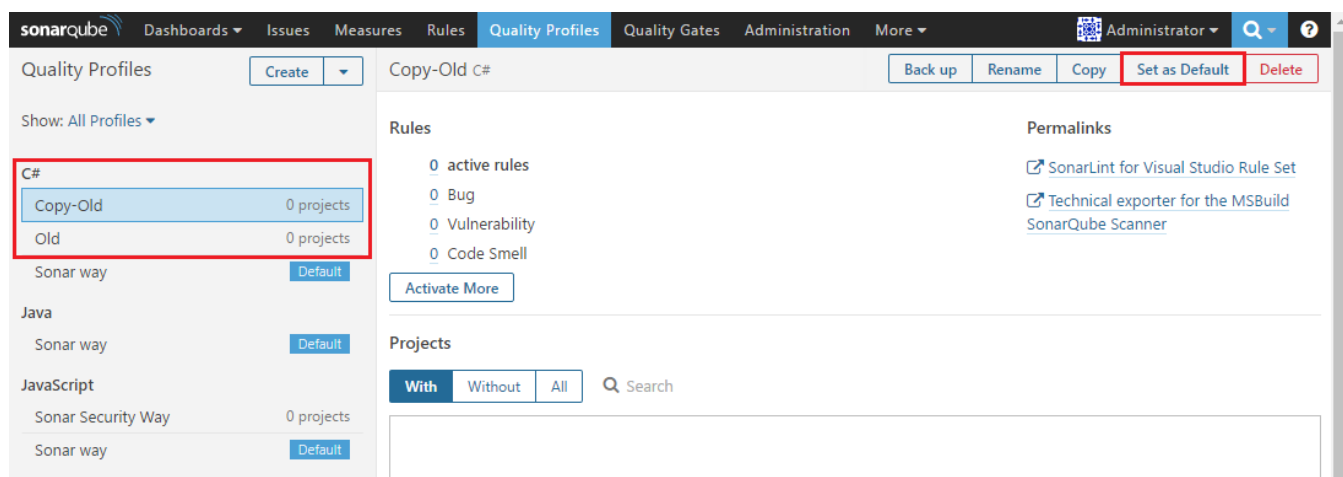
sonarqube Dashboards ▾ Issues Measures Rules Quality Profiles Quality Gates Administration More ▾ Administrator ▾ ?

Quality Profiles Create ▾

Show: All Profiles ▾

C#
Copy-Old 0 projects
Old 0 projects
Sonar way Default

Java
Sonar way Default

JavaScript
Sonar Security Way 0 projects
Sonar way Default

Copy-Old C#

Back up Rename Copy Set as Default Delete

Rules

0 active rules
0 Bug
0 Vulnerability
0 Code Smell

Activate More

Permalinks

SonarLint for Visual Studio Rule Set

Technical exporter for the MSBuild SonarQube Scanner

Projects

With Without All Search